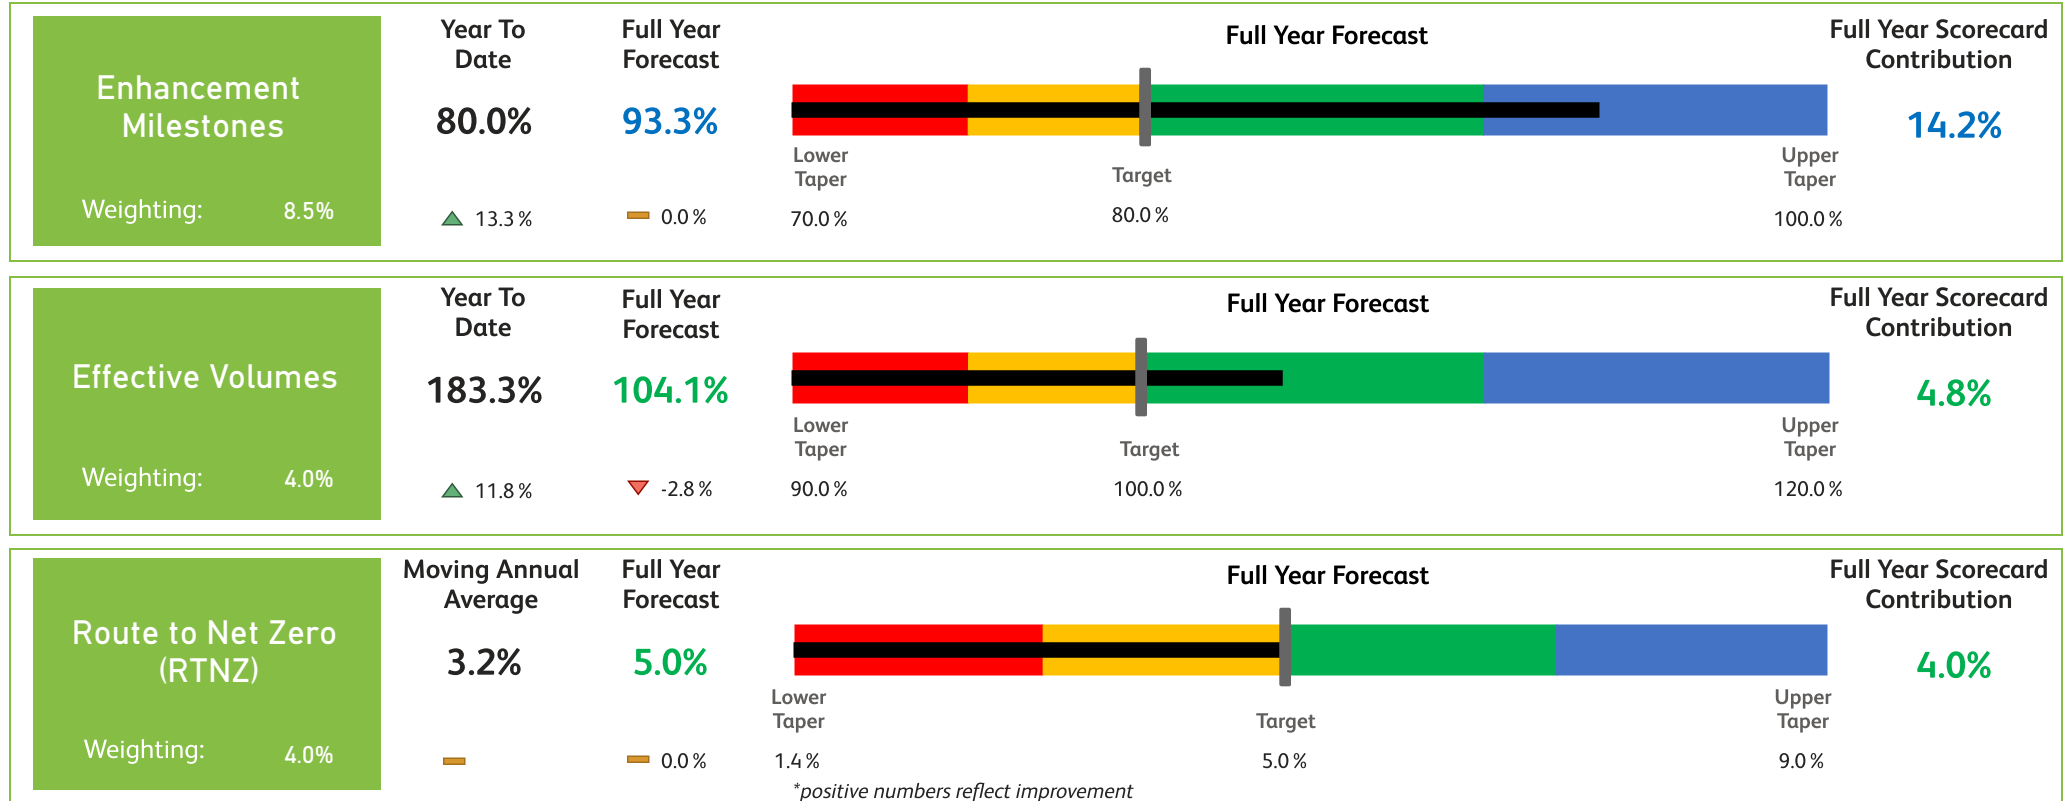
Enhancement Milestones

Weighting: 8.5%

Year To Date

80.0%

13.3 %

Full Year Forecast

93.3%

0.0 %

Full Year Forecast

Lower Taper

70.0 %

Target

80.0 %

Upper Taper

100.0 %

Full Year Scorecard Contribution

14.2%

Effective Volumes

Weighting: 4.0%

Year To Date

183.3%

11.8 %

Full Year Forecast

104.1%

-2.8 %

Full Year Forecast

Lower Taper

90.0 %

Target

100.0 %

Upper Taper

120.0 %

Full Year Scorecard Contribution

4.8%

Route to Net Zero (RTNZ)

Weighting: 4.0%

Moving Annual Average

3.2%

Full Year Forecast

5.0%

0.0 %

Full Year Forecast

Lower Taper

1.4 %

Target

5.0 %

Upper Taper

9.0 %

Full Year Scorecard Contribution

4.0%

*positive numbers reflect improvement